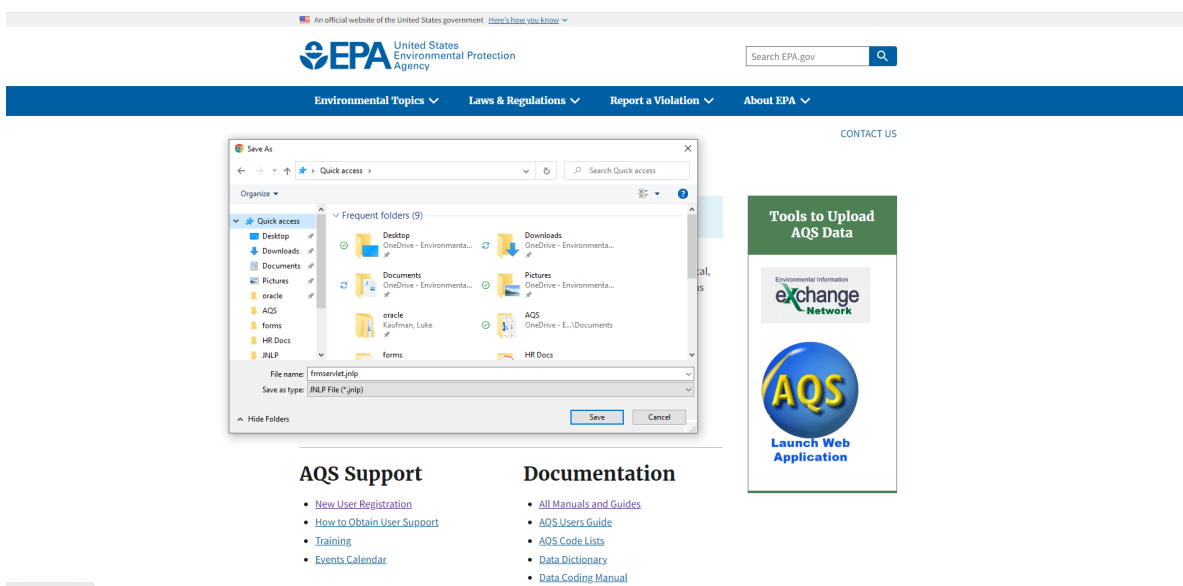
An official website of the United States government Here's how you know

EPA United States Environmental Protection Agency

Search EPA.gov

Environmental Topics Laws & Regulations Report a Violation About EPA

CONTACT US

Save As

Quick access

Search Quick access

Organize

Quick access
Desktop
Downloads
Documents
Pictures
oracle
AQS
forms
HR Docs
JNLP

Frequent folders (9)

Desktop
OneDrive - Environmenta...

Downloads
OneDrive - Environmenta...

Documents
OneDrive - Environmenta...

Pictures
OneDrive - Environmenta...

oracle
Kaufman, Luke

AQS
OneDrive - E...\Documents

forms

HR Docs

File name: frmservlet.jnlp

Save as type: JNLP File (*.jnlp)

Hide Folders

Save Cancel

cal,
ns

Tools to Upload AQS Data

Environmental Information exchange Network

AQS

Launch Web Application

AQS Support

- New User Registration
- How to Obtain User Support
- Training
- Events Calendar

Documentation

- All Manuals and Guides
- AQS Users Guide
- AQS Code Lists
- Data Dictionary
- Data Coding Manual